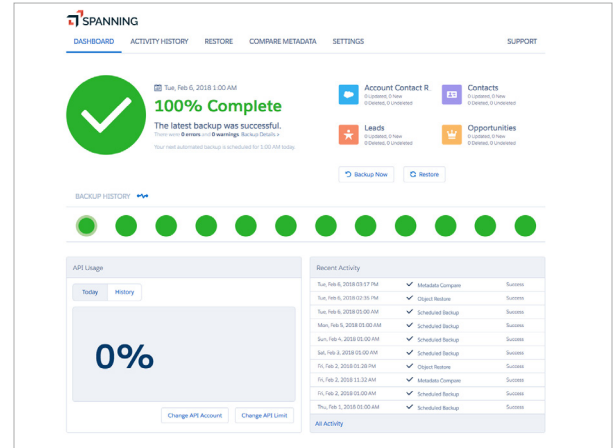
SPANNING

DASHBOARD ACTIVITY HISTORY RESTORE COMPARE METADATA SETTINGS SUPPORT

Tue, Feb 6, 2018 1:00 AM

100% Complete

The latest backup was successful.

There were 0 errors and 0 warnings. Backup Details »

Your next automated backup is scheduled for 1:00 AM today.

Account Contact R
0 Updated, 0 New
0 Deleted, 0 Undeleted

Contacts
0 Updated, 0 New
0 Deleted, 0 Undeleted

Leads
0 Updated, 0 New
0 Deleted, 0 Undeleted

Opportunities
0 Updated, 0 New
0 Deleted, 0 Undeleted

Backup Now Restore

BACKUP HISTORY

API Usage

Today History

0%

Change API Account Change API Limit

Recent Activity

| | | |
|---|---|---|
| Tue, Feb 6, 2018 03:17 PM | Metadata Compare | Success |
| Tue, Feb 6, 2018 02:35 PM | Object Restore | Success |
| Tue, Feb 6, 2018 01:00 AM | Scheduled Backup | Success |
| Mon, Feb 5, 2018 01:00 AM | Scheduled Backup | Success |
| Sun, Feb 4, 2018 01:00 AM | Scheduled Backup | Success |
| Sat, Feb 3, 2018 01:00 AM | Scheduled Backup | Success |
| Fri, Feb 2, 2018 01:28 PM | Object Restore | Success |
| Fri, Feb 2, 2018 11:32 AM | Metadata Compare | Success |
| Fri, Feb 2, 2018 01:00 AM | Scheduled Backup | Success |
| Thu, Feb 1, 2018 01:00 AM | Scheduled Backup | Success |

All Activity